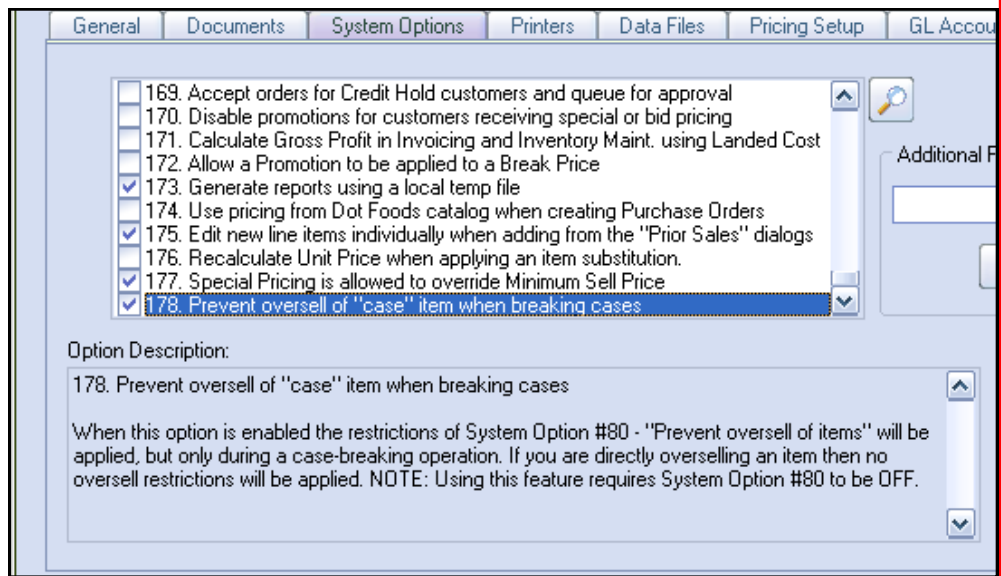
General | Documents | System Options | Printers | Data Files | Pricing Setup | GL Accou

169. Accept orders for Credit Hold customers and queue for approval
170. Disable promotions for customers receiving special or bid pricing
171. Calculate Gross Profit in Invoicing and Inventory Maint. using Landed Cost
172. Allow a Promotion to be applied to a Break Price
173. Generate reports using a local temp file
174. Use pricing from Dot Foods catalog when creating Purchase Orders
175. Edit new line items individually when adding from the "Prior Sales" dialogs
176. Recalculate Unit Price when applying an item substitution.
177. Special Pricing is allowed to override Minimum Sell Price
178. Prevent oversell of "case" item when breaking cases

Additional F

Option Description:

178. Prevent oversell of "case" item when breaking cases

When this option is enabled the restrictions of System Option #80 - "Prevent oversell of items" will be applied, but only during a case-breaking operation. If you are directly overselling an item then no oversell restrictions will be applied. NOTE: Using this feature requires System Option #80 to be OFF.